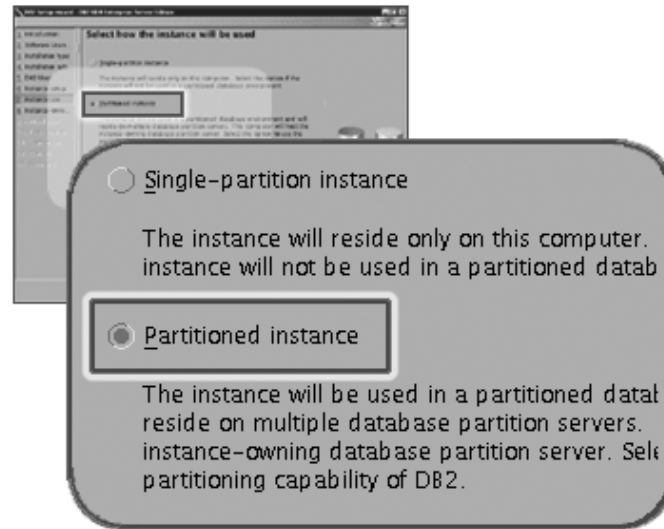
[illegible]

Select how the instance will be used

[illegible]

Single-partition instance

The instance will reside only on this computer. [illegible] instance will not be used in a partitioned datab

Partitioned instance

The instance will be used in a partitioned datal reside on multiple database partition servers. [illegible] instance-owning database partition server. Sele partitioning capability of DB2.